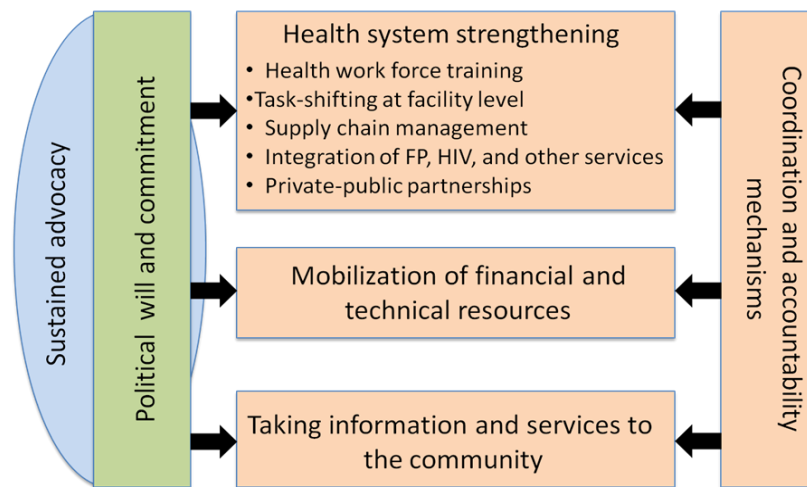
Sustained advocacy

Political will and commitment

Health system strengthening
• Health work force training
•Task-shifting at facility level
• Supply chain management
• Integration of FP, HIV, and other services
• Private-public partnerships

Mobilization of financial and technical resources

Taking information and services to the community

Coordination and accountability mechanisms